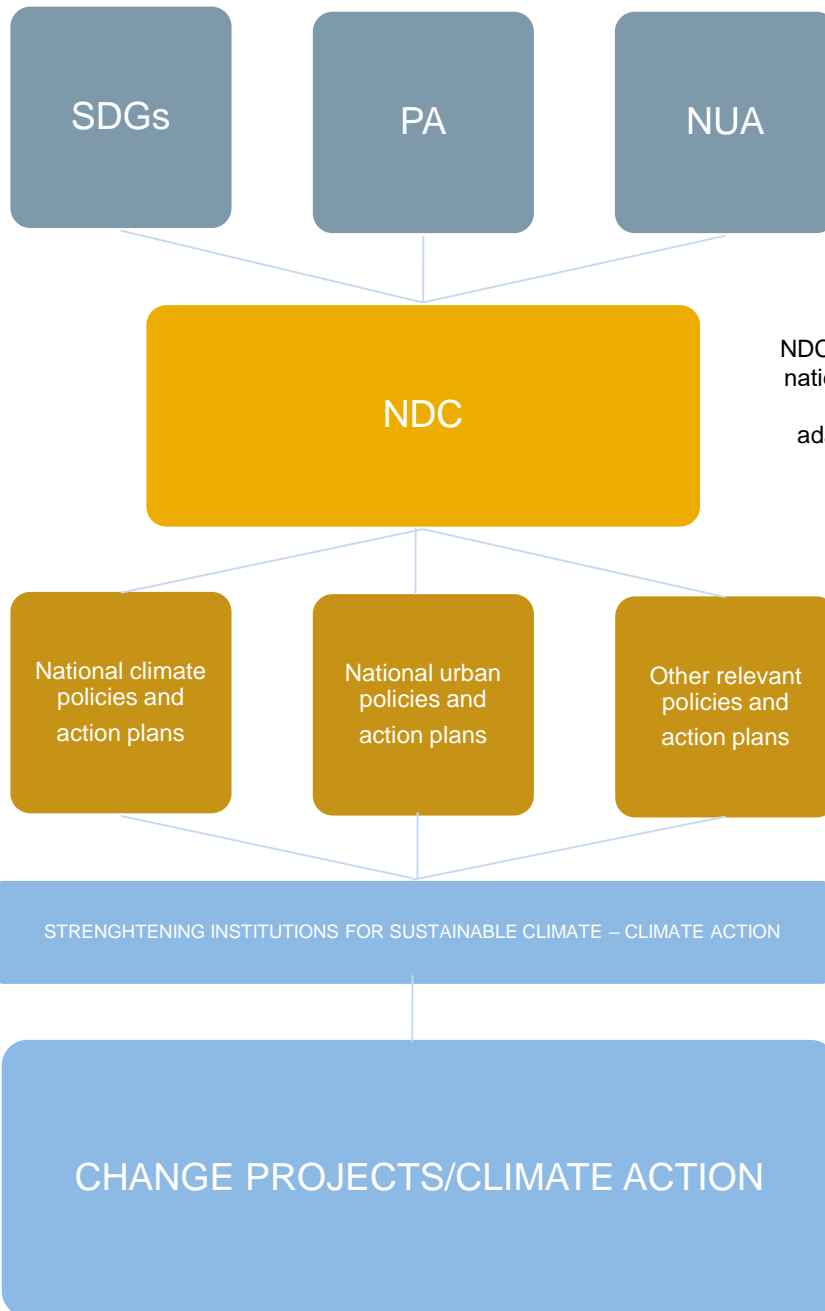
SDGs

PA

NUA

NDC

NDC
natio

ad

National climate policies and action plans

National urban policies and action plans

Other relevant policies and action plans

STRENGHTENING INSTITUTIONS FOR SUSTAINABLE CLIMATE – CLIMATE ACTION

CHANGE PROJECTS/CLIMATE ACTION